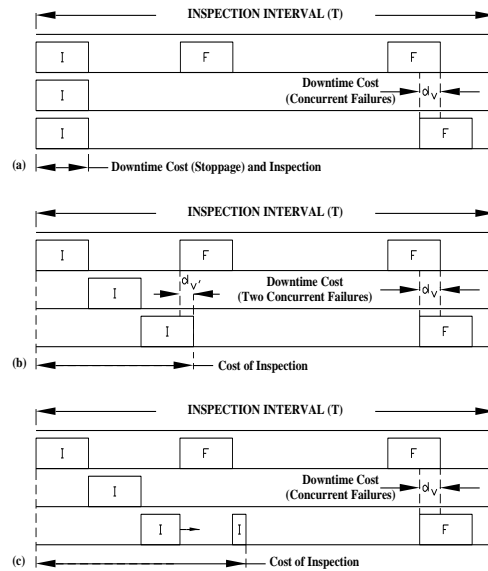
INSPECTION INTERVAL (T)

I

F

F

Downtime Cost (Concurrent Failures)

$d_v$

I

I

F

(a)

Downtime Cost (Stoppage) and Inspection

INSPECTION INTERVAL (T)

I

F

F

I

$d_{v'}$

Downtime Cost (Two Concurrent Failures)

$d_v$

I

F

(b)

Cost of Inspection

INSPECTION INTERVAL (T)

I

F

F

I

Downtime Cost (Concurrent Failures)

$d_v$

I

I

F

(c)

Cost of Inspection